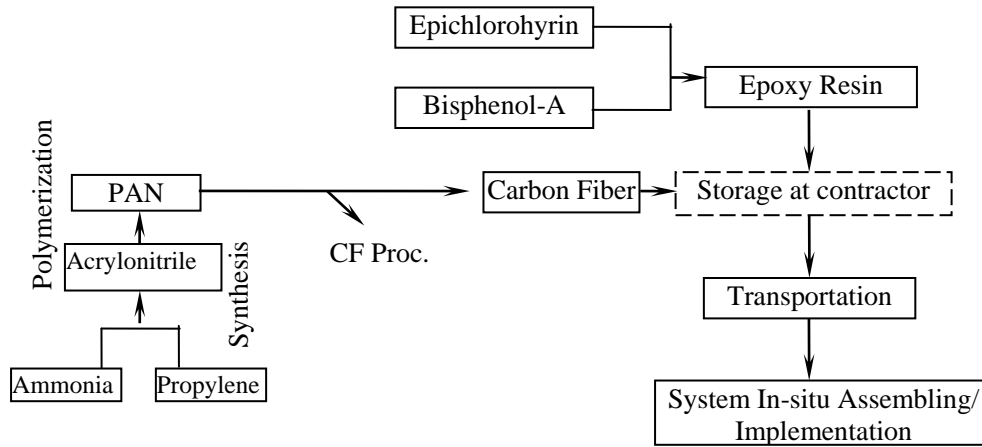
Epichlorohyrin

Bisphenol-A

Epoxy Resin

Polymerization

PAN

Carbon Fiber

Storage at contractor

CF Proc.

Acrylonitrile

Synthesis

Transportation

Ammonia

Propylene

System In-situ Assembling/ Implementation